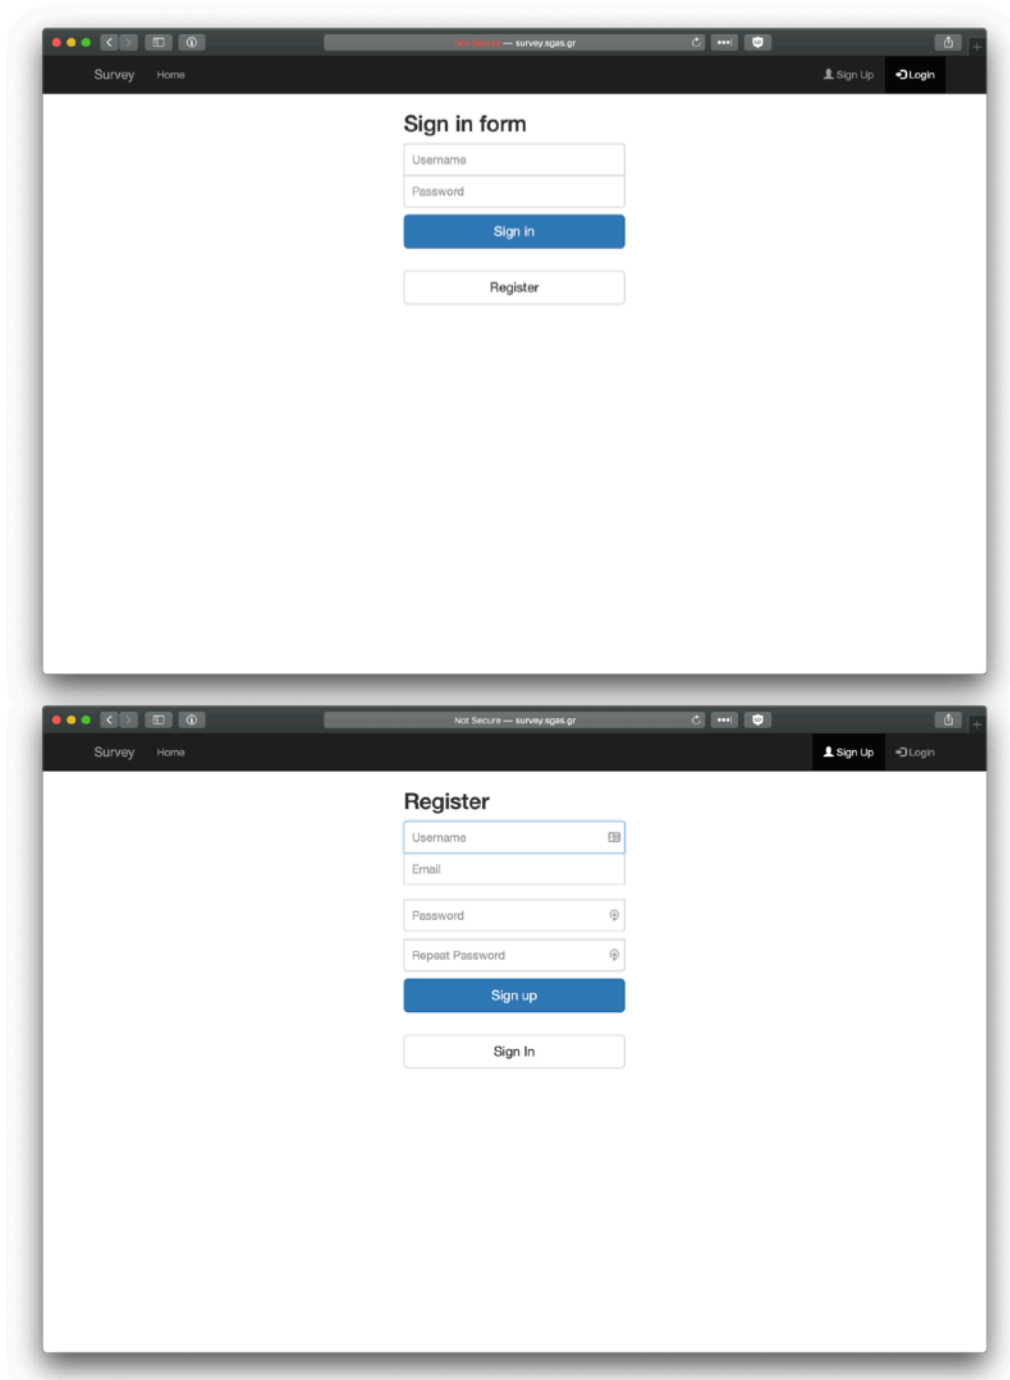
Not Secure — survey.sgas.gr

Survey Home

Sign Up Login

Sign in form

Username

Password

Sign in

Register

Not Secure — survey.sgas.gr

Survey Home

Sign Up Login

Register

Username

Email

Password

Repeat Password

Sign up

Sign In